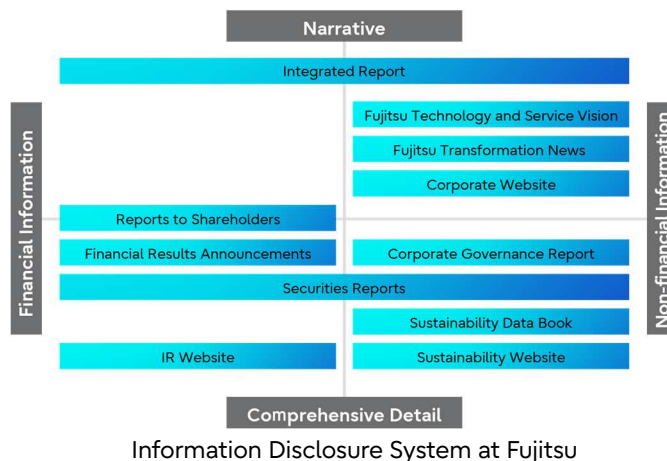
Narrative

Integrated Report

Financial Information

Fujitsu Technology and Service Vision

Fujitsu Transformation News

Corporate Website

Non-financial Information

Reports to Shareholders

Financial Results Announcements

Corporate Governance Report

Securities Reports

Sustainability Data Book

IR Website

Sustainability Website

Comprehensive Detail

Information Disclosure System at Fujitsu